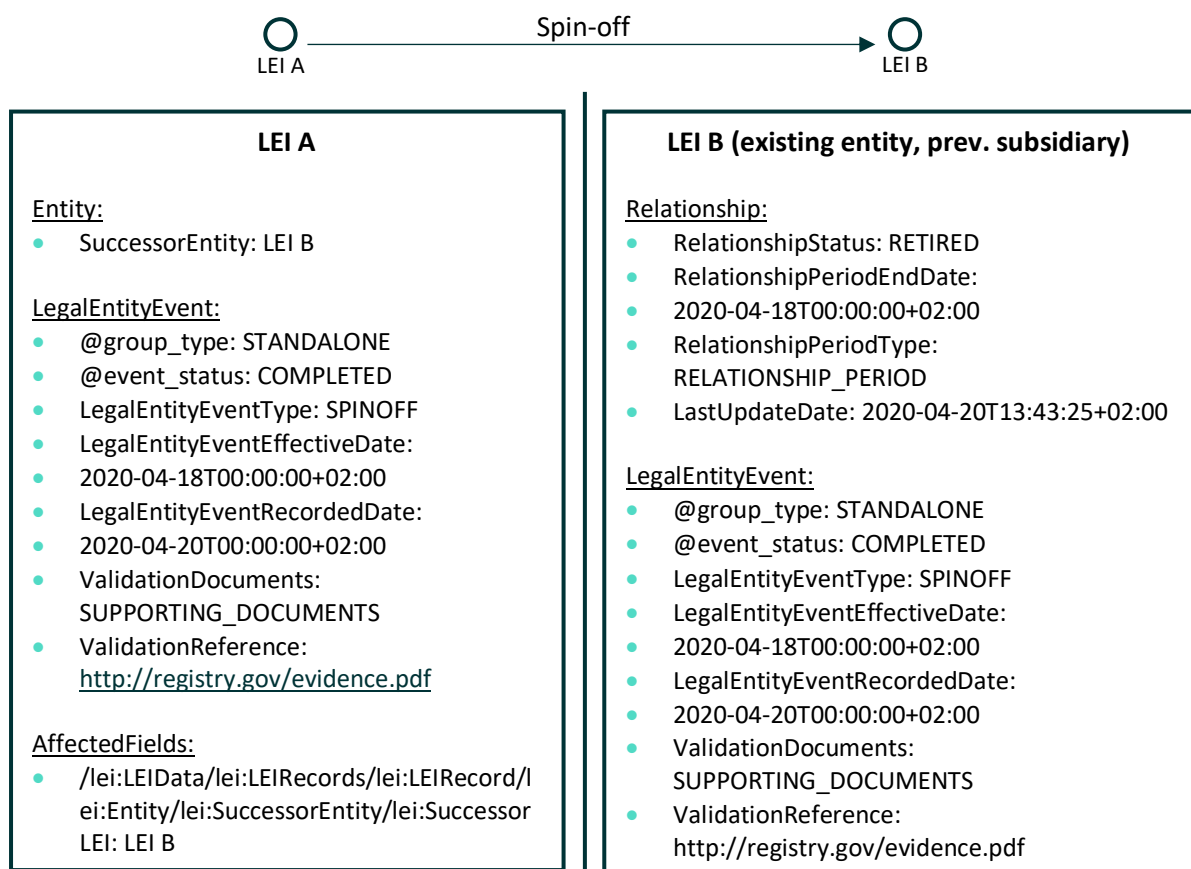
Spin-off

LEI A

LEI B

LEI A

Entity:
- SuccessorEntity: LEI B

LegalEntityEvent:
- @group_type: STANDALONE
- @event_status: COMPLETED
- LegalEntityEventType: SPINOFF
- LegalEntityEventEffectiveDate:
- 2020-04-18T00:00:00+02:00
- LegalEntityEventRecordedDate:
- 2020-04-20T00:00:00+02:00
- ValidationDocuments: SUPPORTING_DOCUMENTS
- ValidationReference: http://registry.gov/evidence.pdf

AffectedFields:
- /lei:LEIData/lei:LEIRecords/lei:LEIRecord/lei:Entity/lei:SuccessorEntity/lei:SuccessorLEI: LEI B

LEI B (existing entity, prev. subsidiary)

Relationship:
- RelationshipStatus: RETIRED
- RelationshipPeriodEndDate:
- 2020-04-18T00:00:00+02:00
- RelationshipPeriodType: RELATIONSHIP_PERIOD
- LastUpdateDate: 2020-04-20T13:43:25+02:00

LegalEntityEvent:
- @group_type: STANDALONE
- @event_status: COMPLETED
- LegalEntityEventType: SPINOFF
- LegalEntityEventEffectiveDate:
- 2020-04-18T00:00:00+02:00
- LegalEntityEventRecordedDate:
- 2020-04-20T00:00:00+02:00
- ValidationDocuments: SUPPORTING_DOCUMENTS
- ValidationReference: http://registry.gov/evidence.pdf